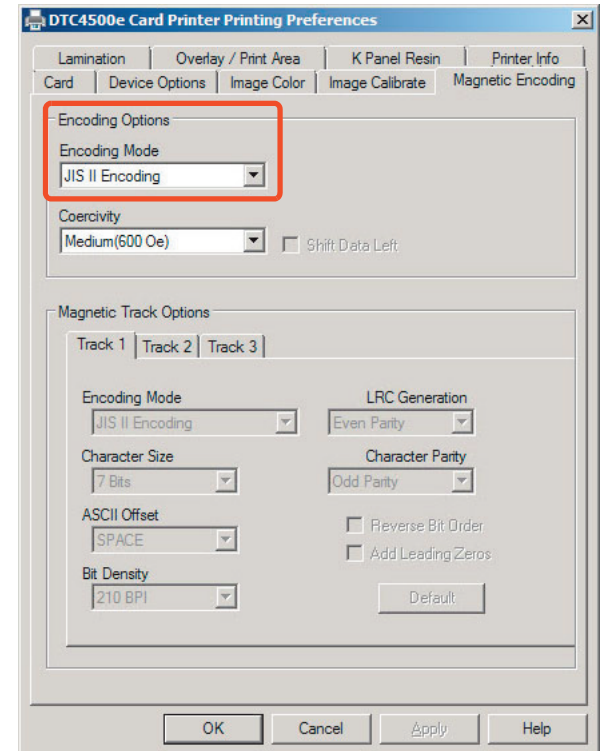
DTC4500e Card Printer Printing Preferences

Lamination | Overlay / Print Area | K Panel Resin | Printer Info
Card | Device Options | Image Color | Image Calibrate | Magnetic Encoding

Encoding Options
Encoding Mode
JIS II Encoding

Coercivity
Medium(600 Oe)
Shift Data Left

Magnetic Track Options
Track 1 | Track 2 | Track 3

Encoding Mode
JIS II Encoding
LRC Generation
Even Parity
Character Size
7 Bits
Character Parity
Odd Parity
ASCII Offset
SPACE
Reverse Bit Order
Add Leading Zeros
Bit Density
210 BPI
Default

OK
Cancel
Apply
Help